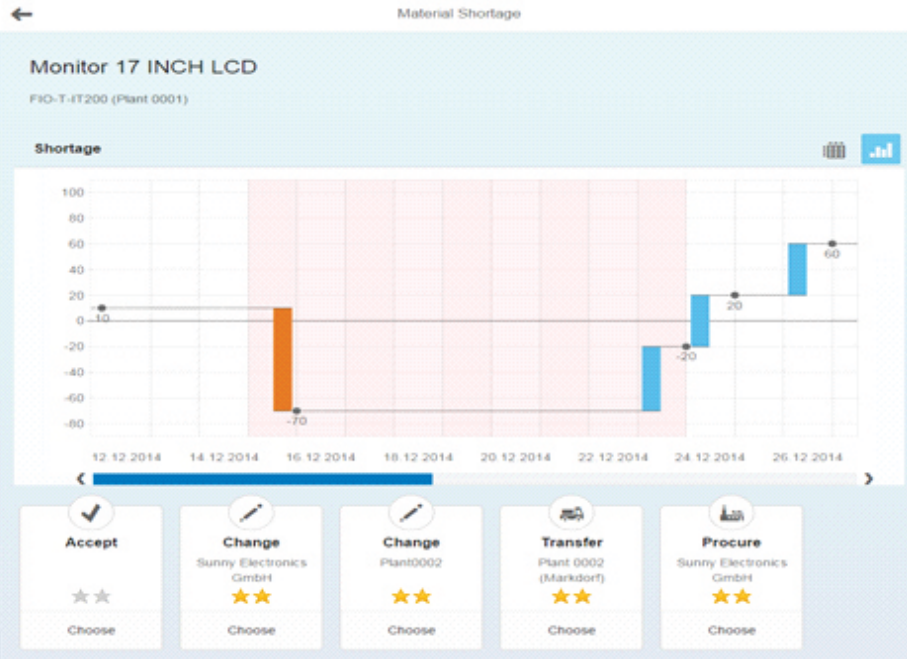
Material Shortage

Monitor 17 INCH LCD

FIO-T-IT200 (Plant 0001)

Shortage

100
80
60
40
20
0
-20
-40
-60
-80

10
-70
-20
20
60

12.12.2014
14.12.2014
16.12.2014
18.12.2014
20.12.2014
22.12.2014
24.12.2014
26.12.2014

Accept

Choose

Change
Sunny Electronics GmbH

Choose

Change
Plant0002

Choose

Transfer
Plant 0002 (Markdorf)

Choose

Procure
Sunny Electronics GmbH

Choose